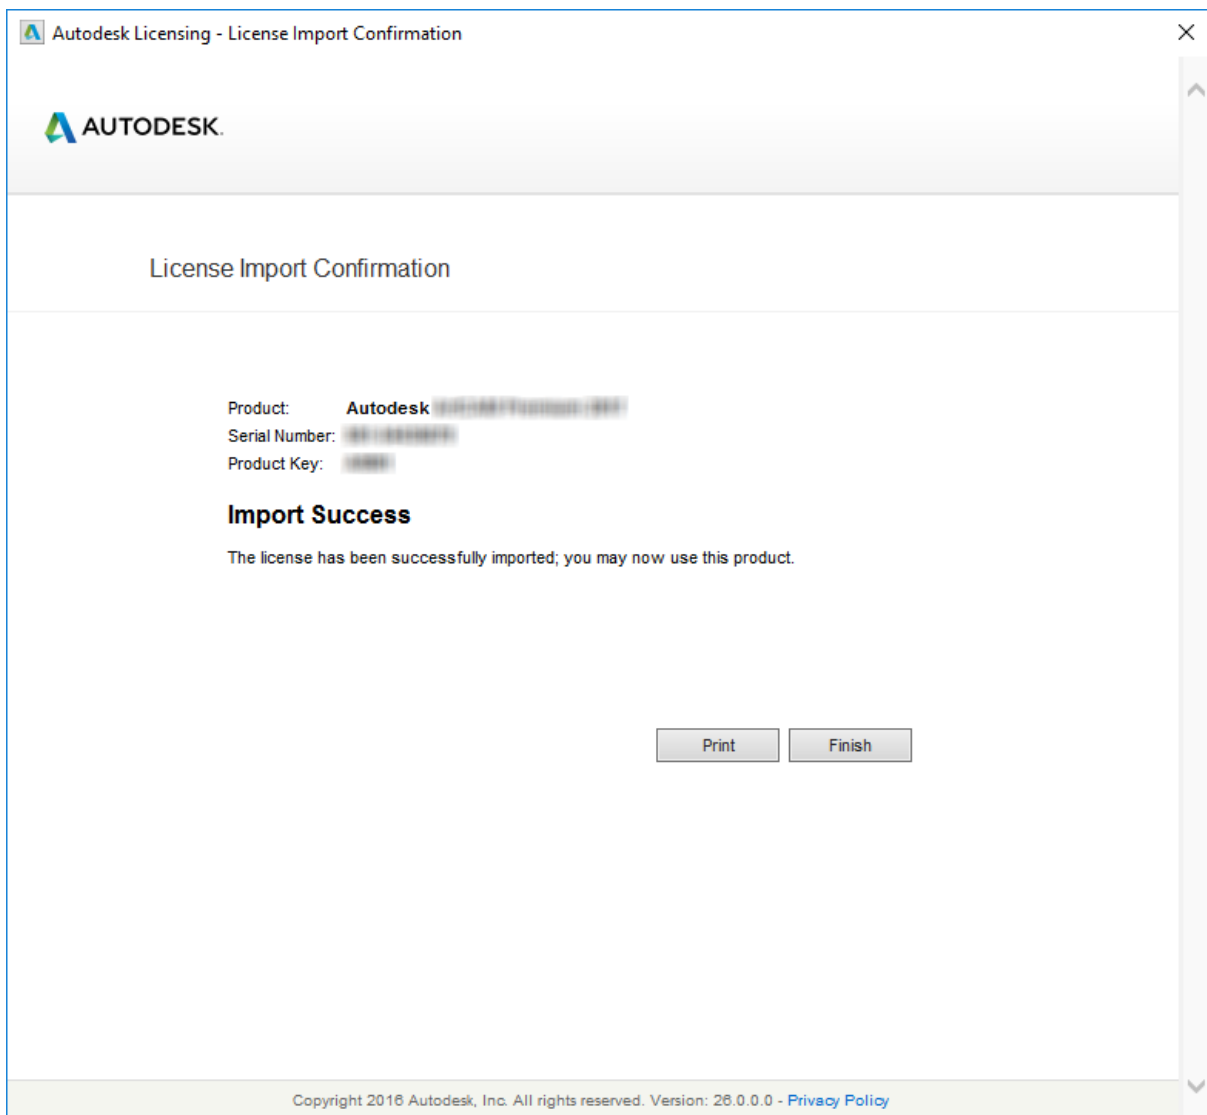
Autodesk Licensing - License Import Confirmation

AUTODESK.

License Import Confirmation

Product: Autodesk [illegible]
Serial Number: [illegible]
Product Key: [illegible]

Import Success

The license has been successfully imported; you may now use this product.

Print Finish

Copyright 2016 Autodesk, Inc. All rights reserved. Version: 26.0.0.0 - Privacy Policy